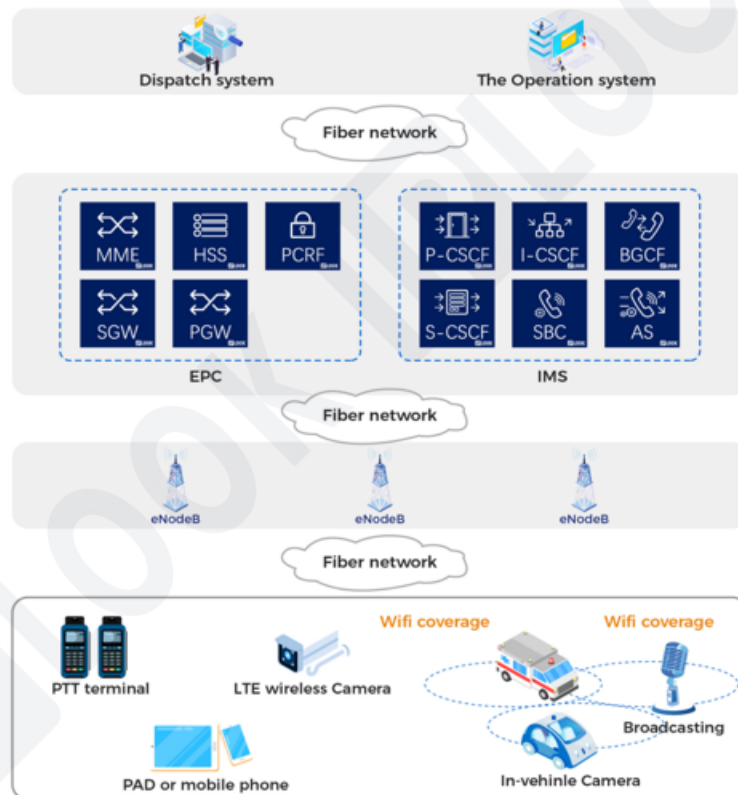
Dispatch system

The Operation system

Fiber network

MME

HSS

PCRF

SGW

PGW

EPC

P-CSCF

I-CSCF

BGCF

S-CSCF

SBC

AS

IMS

Fiber network

eNodeB

eNodeB

eNodeB

Fiber network

PTT terminal

LTE wireless Camera

Wifi coverage

Wifi coverage

Broadcasting

PAD or mobile phone

In-vehinle Camera